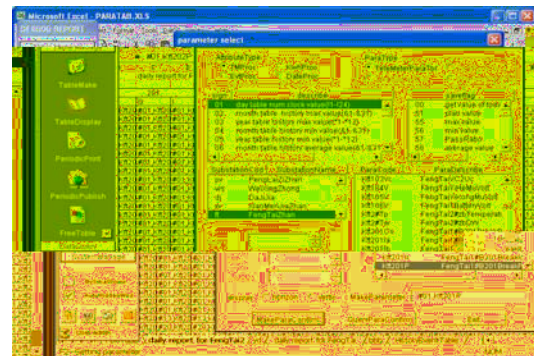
Microsoft Excel - PARATAB.XLS

parameter select

TableMake

TableDisplay

PeriodicPrint

PeriodicPublish

FreeTable

daily report for

AbsoluteType

ParaType

01 day table month clock value(1-24)

02 month table history inst value(d1-d31)

03 year table history max value(1-12)

04 month table history min value(d1-d31)

05 year table history min value(1-12)

06 month table history average value(d1-d31)

00 get value of time

01 start value

02 max value

03 min value

04 PassRate

05 average value

FengLaiDiZhan

WeiGangZhong

DaiLai

FengTaiZhan

FengTaiZhan

FengTai2

FengTai#8201P

daily report for FengTai2